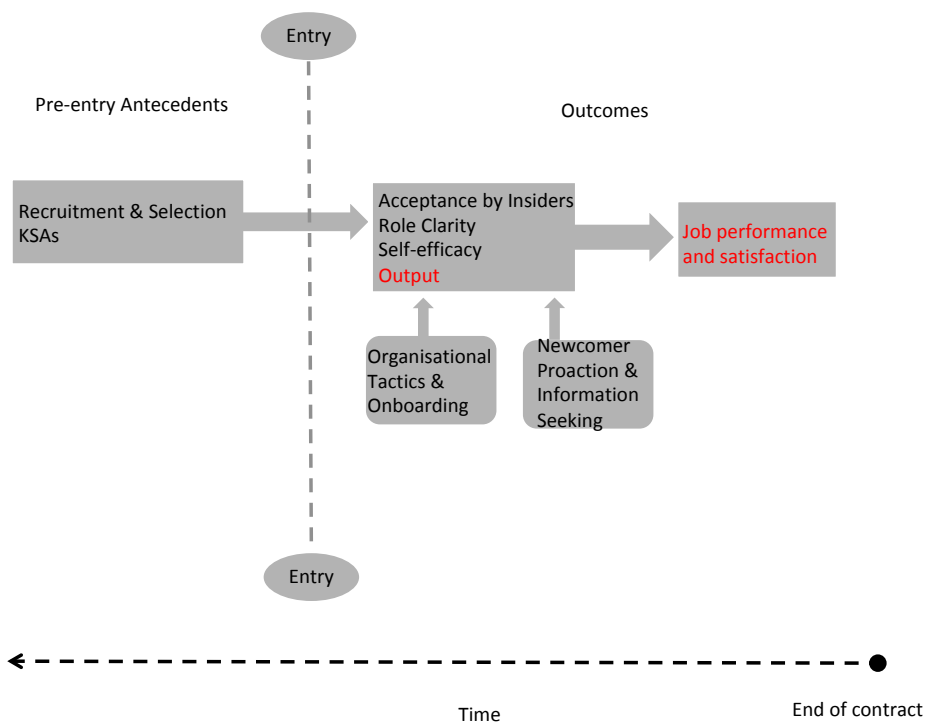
Entry

Pre-entry Antecedents

Outcomes

Recruitment & Selection
KSAs

Acceptance by Insiders
Role Clarity
Self-efficacy
Output

Job performance and satisfaction

Organisational Tactics & Onboarding

Newcomer Proaction & Information Seeking

Entry

Time

End of contract